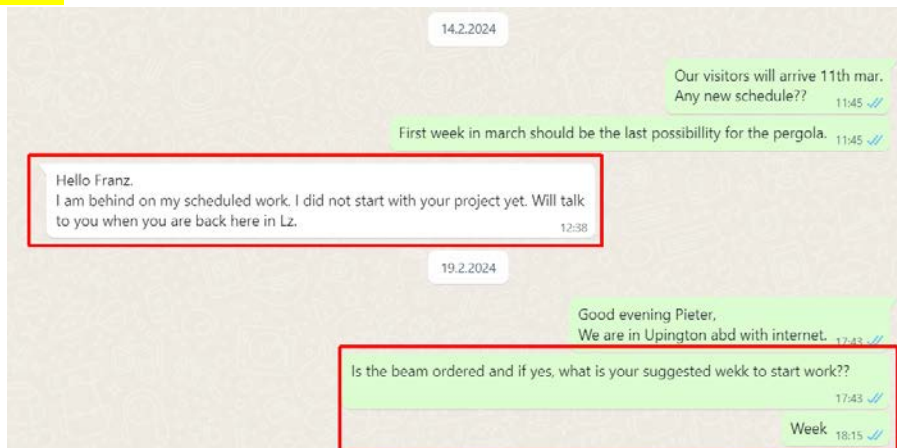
14.2.2024

Our visitors will arrive 11th mar. Any new schedule?? 11:45

First week in march should be the last possibillity for the pergola. 11:45

Hello Franz.
I am behind on my scheduled work. I did not start with your project yet. Will talk to you when you are back here in Lz. 12:38

19.2.2024

Good evening Pieter,
We are in Upington abd with internet. 17:43

Is the beam ordered and if yes, what is your suggested wekk to start work??
17:43

Week 18:15